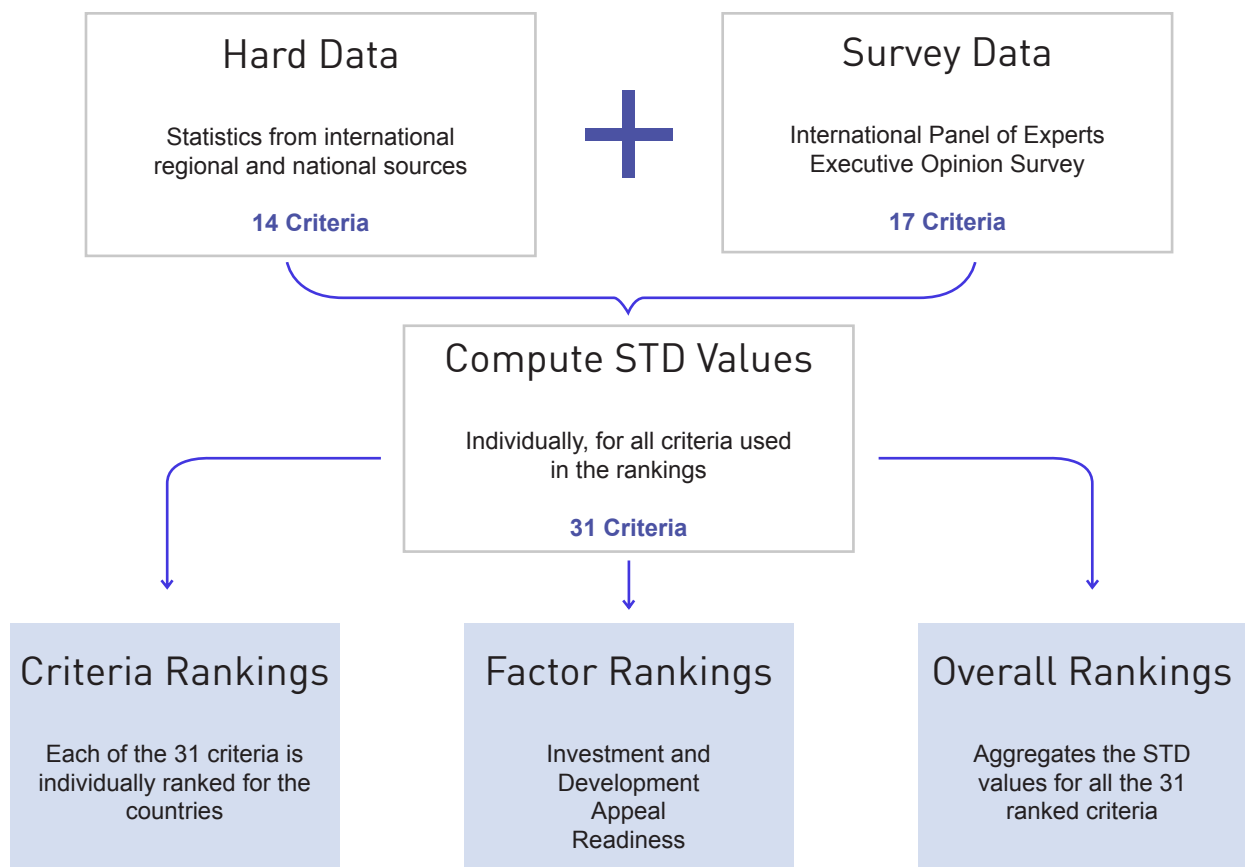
Hard Data

Statistics from international regional and national sources

14 Criteria

Survey Data

International Panel of Experts
Executive Opinion Survey

17 Criteria

Compute STD Values

Individually, for all criteria used in the rankings

31 Criteria

Criteria Rankings

Each of the 31 criteria is individually ranked for the countries

Factor Rankings

Investment and Development
Appeal
Readiness

Overall Rankings

Aggregates the STD values for all the 31 ranked criteria